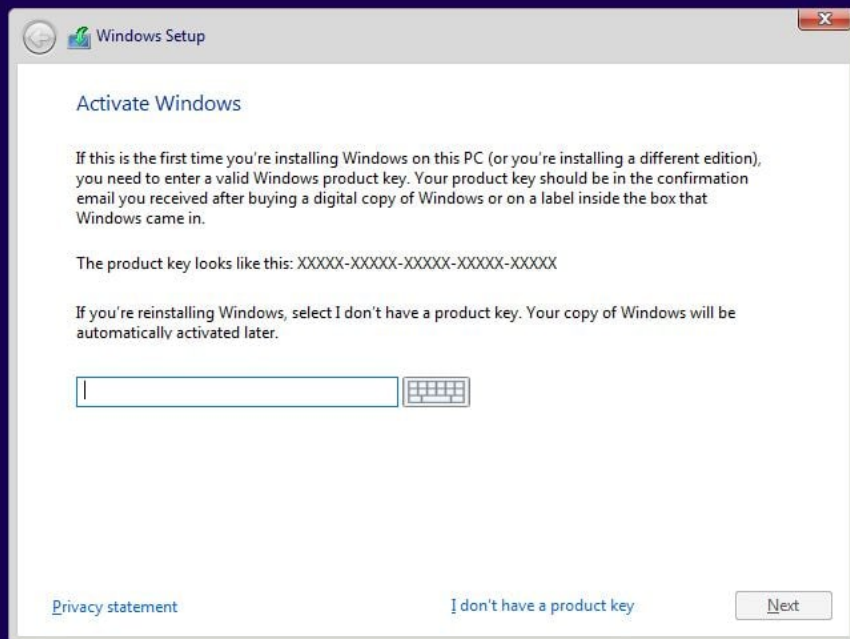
Windows Setup

Activate Windows

If this is the first time you're installing Windows on this PC (or you're installing a different edition), you need to enter a valid Windows product key. Your product key should be in the confirmation email you received after buying a digital copy of Windows or on a label inside the box that Windows came in.

The product key looks like this: XXXXX-XXXXX-XXXXX-XXXXX-XXXXX

If you're reinstalling Windows, select I don't have a product key. Your copy of Windows will be automatically activated later.

Privacy statement

I don't have a product key

Next